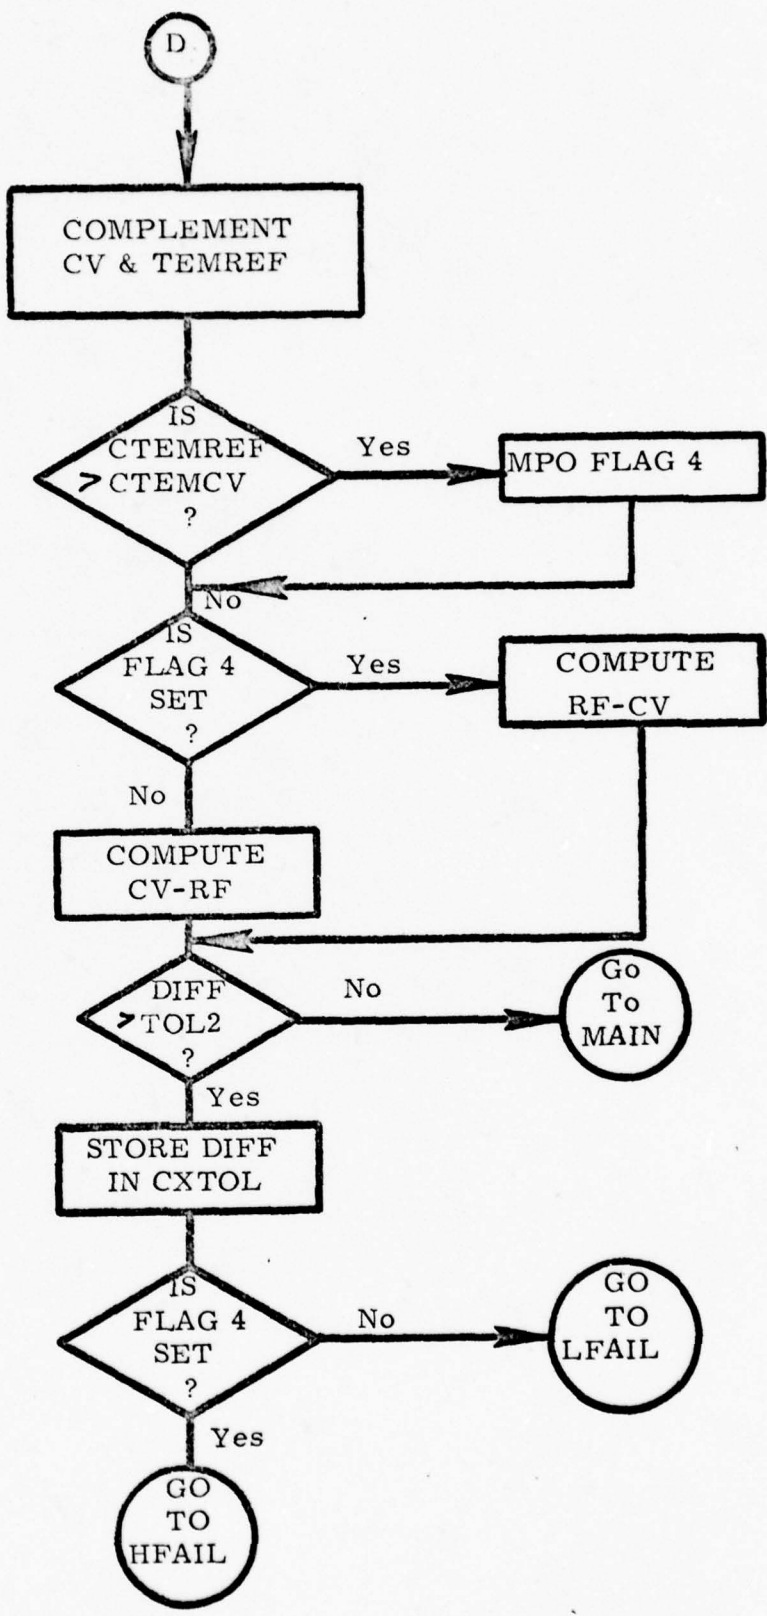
D

COMPLEMENT CV & TEMREF

IS CTEMREF $>$ CTEMCV ?

Yes

MPO FLAG 4

No

IS FLAG 4 SET ?

Yes

COMPUTE RF-CV

No

COMPUTE CV-RF

DIFF $>$ TOL2 ?

No

Go To MAIN

Yes

STORE DIFF IN CXTOL

IS FLAG 4 SET ?

No

GO TO LFAIL

Yes

GO TO HFAIL